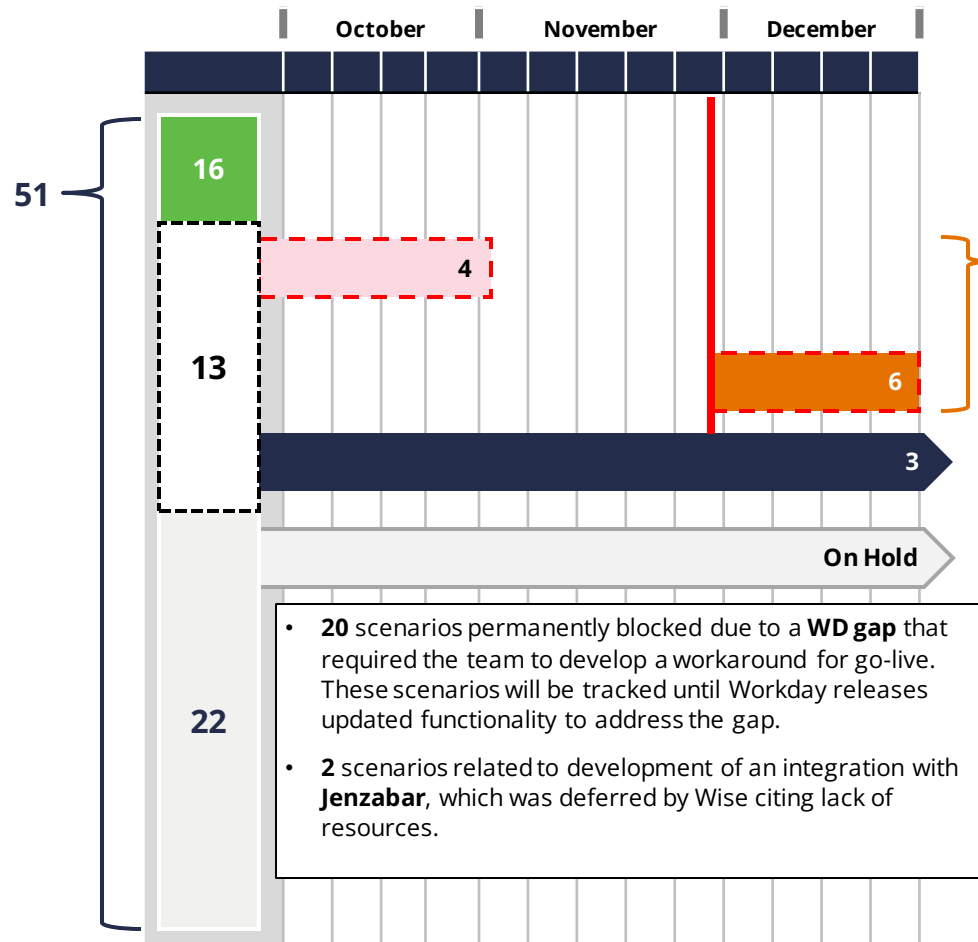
October November December

51

16

4

13

6

3

On Hold

22

• **20** scenarios permanently blocked due to a **WD gap** that required the team to develop a workaround for go-live. These scenarios will be tracked until Workday releases updated functionality to address the gap.

• **2** scenarios related to development of an integration with **Jenzabar**, which was deferred by Wise citing lack of resources.